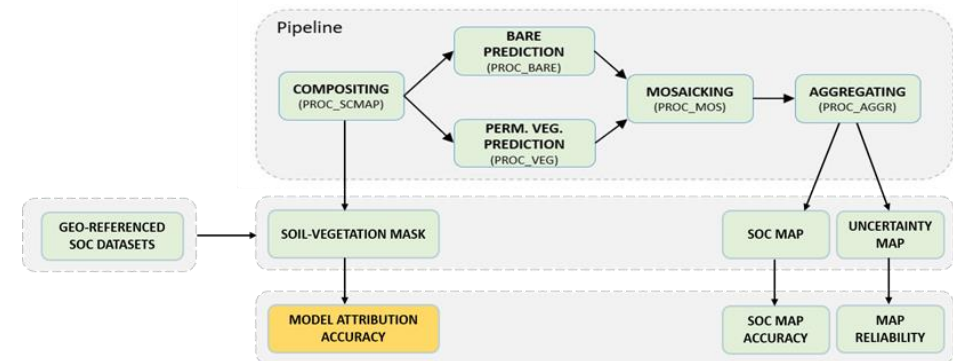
Pipeline

COMPOSITING
(PROC_SCMAP)

BARE PREDICTION
(PROC_BARE)

PERM. VEG. PREDICTION
(PROC_VEG)

MOSAICKING
(PROC_MOS)

AGGREGATING
(PROC_AGGR)

GEO-REFERENCED SOC DATASETS

SOIL-VEGETATION MASK

SOC MAP

UNCERTAINTY MAP

MODEL ATTRIBUTION ACCURACY

SOC MAP ACCURACY

MAP RELIABILITY